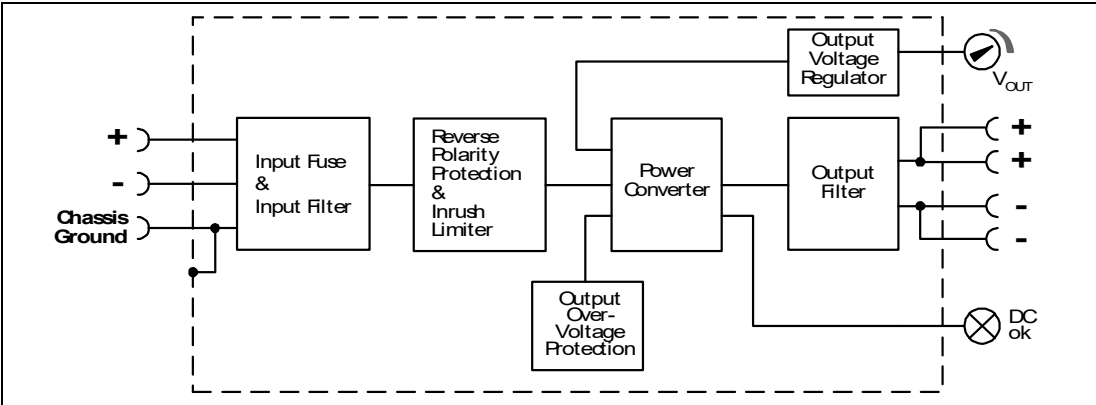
Output Voltage Regulator

$V_{OUT}$

+

-

Chassis Ground

Input Fuse & Input Filter

Reverse Polarity Protection & Inrush Limiter

Power Converter

Output Filter

+

+

-

-

Output Over-Voltage Protection

DC ok